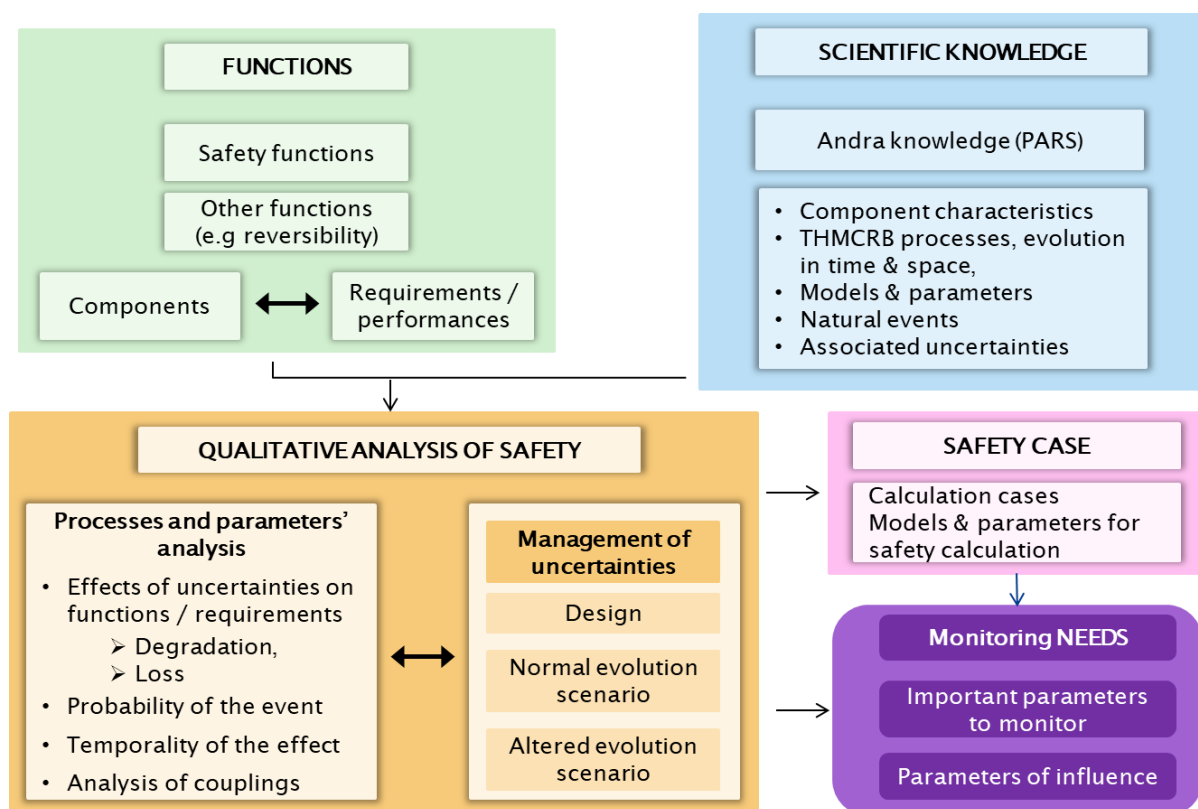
FUNCTIONS

Safety functions

Other functions (e.g reversibility)

Components

Requirements / performances

SCIENTIFIC KNOWLEDGE

Andra knowledge (PARS)

- Component characteristics
- THMCRB processes, evolution in time & space,
- Models & parameters
- Natural events
- Associated uncertainties

QUALITATIVE ANALYSIS OF SAFETY

Processes and parameters' analysis

- Effects of uncertainties on functions / requirements
  - Degradation,
  - Loss
- Probability of the event
- Temporality of the effect
- Analysis of couplings

Management of uncertainties

Design

Normal evolution scenario

Altered evolution scenario

SAFETY CASE

Calculation cases
Models & parameters for safety calculation

Monitoring NEEDS

Important parameters to monitor

Parameters of influence